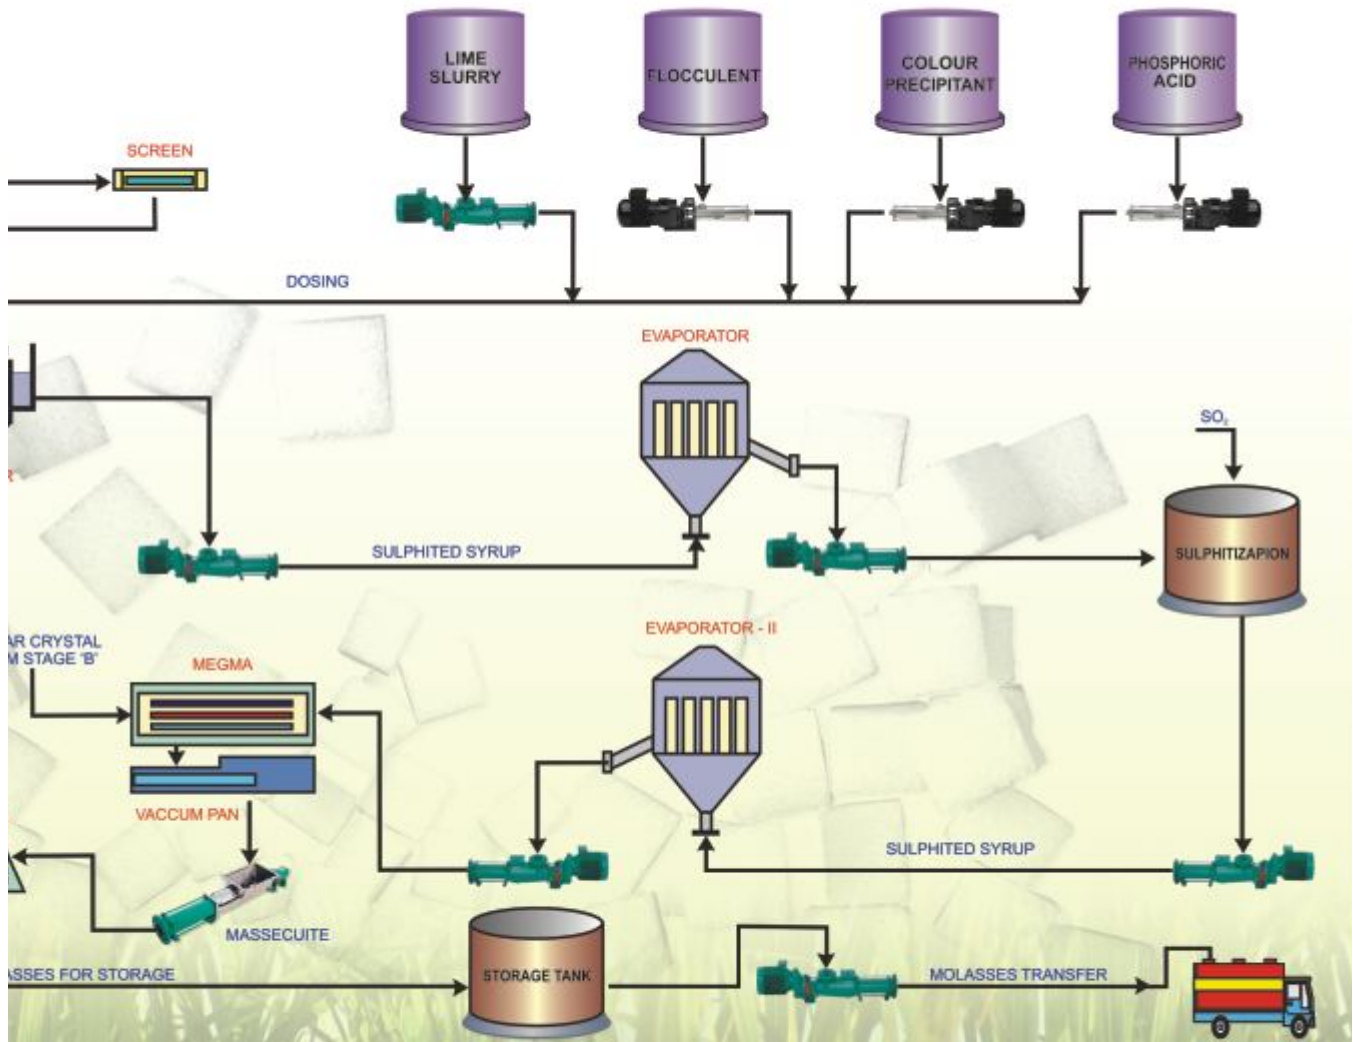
LIME SLURRY

FLOCCULENT

COLOUR PRECIPITANT

PHOSPHORIC ACID

SCREEN

DOSING

EVAPORATOR

$SO_2$

SULPHITED SYRUP

SULPHITIZAPION

EVAPORATOR - II

AR CRYSTAL
M STAGE 'B'

MEGMA

VACCUM PAN

SULPHITED SYRUP

MASSECUITE

ASSES FOR STORAGE

STORAGE TANK

MOLASSES TRANSFER